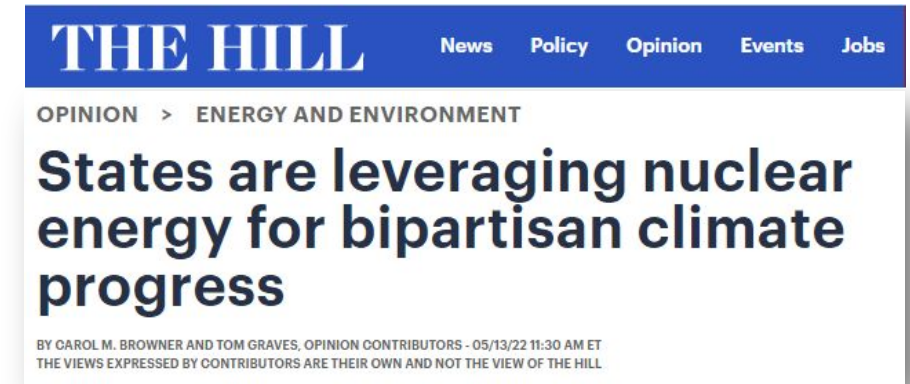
THE HILL News Policy Opinion Events Jobs

OPINION > ENERGY AND ENVIRONMENT

States are leveraging nuclear energy for bipartisan climate progress

BY CAROL M. BROWNER AND TOM GRAVES, OPINION CONTRIBUTORS - 05/13/22 11:30 AM ET
THE VIEWS EXPRESSED BY CONTRIBUTORS ARE THEIR OWN AND NOT THE VIEW OF THE HILL